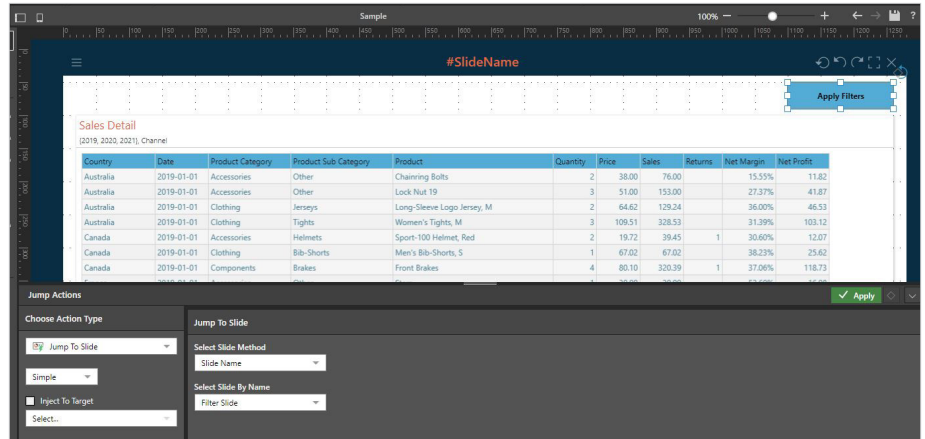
Sample

100%

#SlideName

Apply Filters

Sales Detail

(2019, 2020, 2021), Channel

| Country | Date | Product Category | Product Sub Category | Product | Quantity | Price | Sales | Returns | Net Margin | Net Profit |
|---|---|---|---|---|---|---|---|---|---|---|
| Australia | 2019-01-01 | Accessories | Other | Chainring Bolts | 2 | 38.00 | 76.00 | | 15.55% | 11.82 |
| Australia | 2019-01-01 | Accessories | Other | Lock Nut 19 | 3 | 51.00 | 153.00 | | 27.37% | 41.87 |
| Australia | 2019-01-01 | Clothing | Jerseys | Long-Sleeve Logo Jersey, M | 2 | 64.62 | 129.24 | | 36.00% | 46.53 |
| Australia | 2019-01-01 | Clothing | Tights | Women's Tights, M | 3 | 109.51 | 328.53 | | 31.39% | 103.12 |
| Canada | 2019-01-01 | Accessories | Helmets | Sport-100 Helmet, Red | 2 | 19.72 | 39.45 | 1 | 30.60% | 12.07 |
| Canada | 2019-01-01 | Clothing | Bib-Shorts | Men's Bib-Shorts, S | 1 | 67.02 | 67.02 | | 38.23% | 25.62 |
| Canada | 2019-01-01 | Components | Brakes | Front Brakes | 4 | 80.10 | 320.39 | 1 | 37.06% | 118.73 |

Jump Actions

Apply

Choose Action Type

Jump To Slide

Jump To Slide

Simple

Inject To Target

Select...

Select Slide Method

Slide Name

Select Slide By Name

Filter Slide